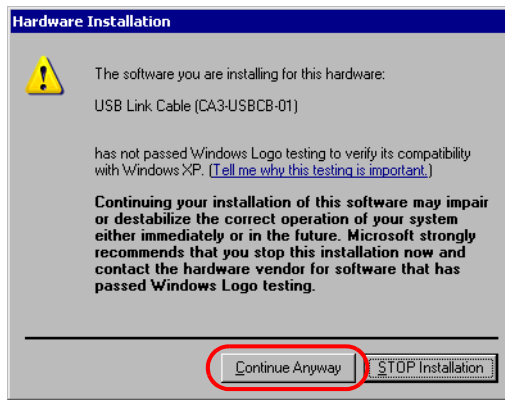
Hardware Installation

The software you are installing for this hardware:

USB Link Cable (CA3-USBCB-01)

has not passed Windows Logo testing to verify its compatibility with Windows XP. (Tell me why this testing is important.)

Continuing your installation of this software may impair or destabilize the correct operation of your system either immediately or in the future. Microsoft strongly recommends that you stop this installation now and contact the hardware vendor for software that has passed Windows Logo testing.

Continue Anyway

STOP Installation